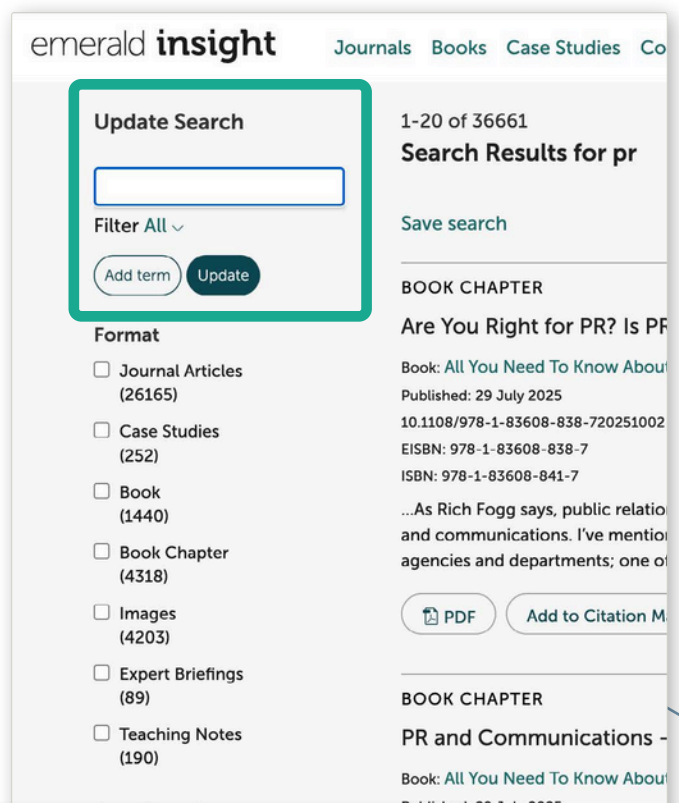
emerald insight

Journals Books Case Studies Co

Update Search

Filter All

Add term Update

Format

Journal Articles (26165)

Case Studies (252)

Book (1440)

Book Chapter (4318)

Images (4203)

Expert Briefings (89)

Teaching Notes (190)

1-20 of 36661

Search Results for pr

Save search

BOOK CHAPTER

Are You Right for PR? Is PR

Book: All You Need To Know About

Published: 29 July 2025

10.1108/978-1-83608-838-720251002

EISBN: 978-1-83608-838-7

ISBN: 978-1-83608-841-7

...As Rich Fogg says, public relatio and communications. I've mention agencies and departments; one of

PDF Add to Citation M

BOOK CHAPTER

PR and Communications -

Book: All You Need To Know About

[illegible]